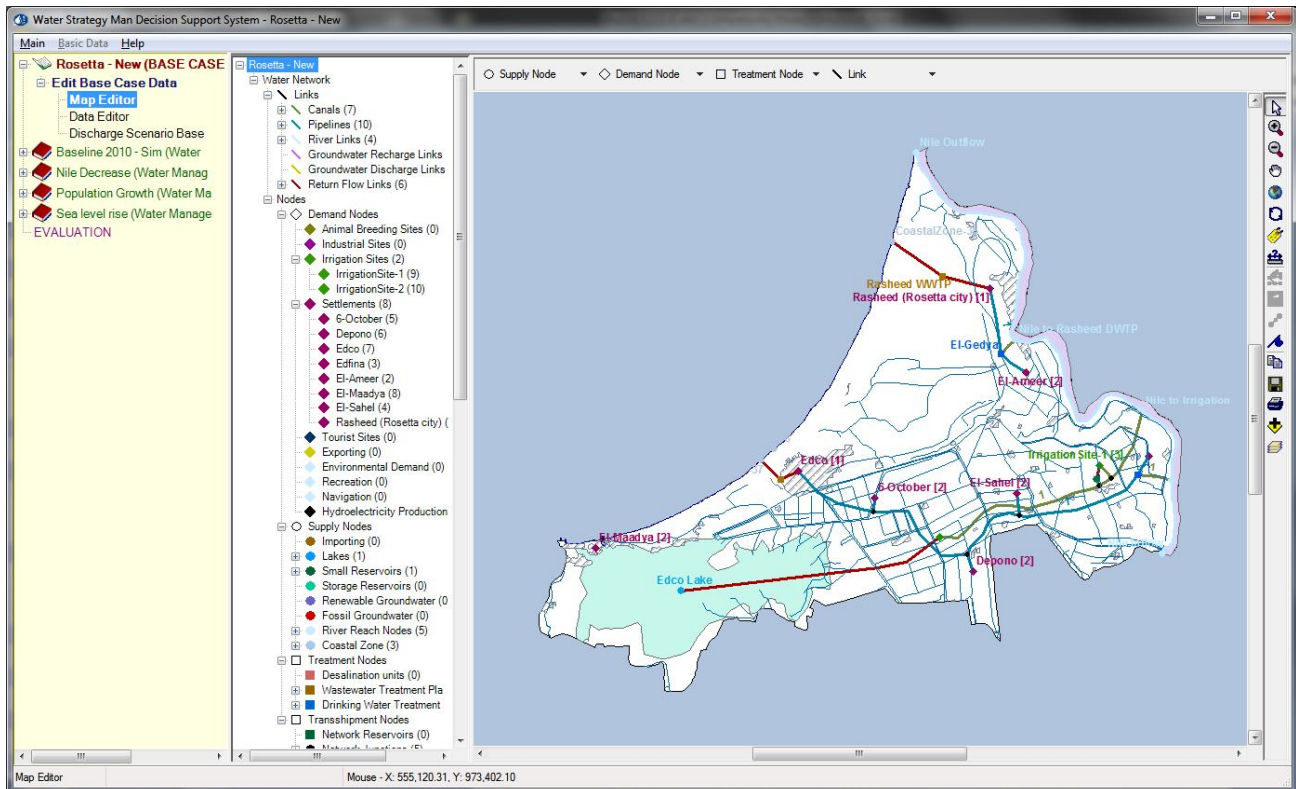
Water Strategy Man Decision Support System - Rosetta - New

Main Basic Data Help

Rosetta - New (BASE CASE
Edit Base Case Data
Map Editor
Data Editor
Discharge Scenario Base
Baseline 2010 - Sim (Water
Nile Decrease (Water Manag
Population Growth (Water Ma
Sea level rise (Water Manage
EVALUATION

Rosetta - New
Water Network
Links
Canals (7)
Pipelines (10)
River Links (4)
Groundwater Recharge Links
Groundwater Discharge Links
Return Flow Links (6)
Nodes
Demand Nodes
Animal Breeding Sites (0)
Industrial Sites (0)
Irrigation Sites (2)
IrrigationSite-1 (9)
IrrigationSite-2 (10)
Settlements (8)
6-October (5)
Depono (6)
Edco (7)
Edfina (3)
El-Ameer (2)
El-Maadya (8)
El-Sahel (4)
Rasheed (Rosetta city) (
Tourist Sites (0)
Exporting (0)
Environmental Demand (0)
Recreation (0)
Navigation (0)
Hydroelectricity Production
Supply Nodes
Importing (0)
Lakes (1)
Small Reservoirs (1)
Storage Reservoirs (0)
Renewable Groundwater (0
Fossil Groundwater (0)
River Reach Nodes (5)
Coastal Zone (3)
Treatment Nodes
Desalination units (0)
Wastewater Treatment Pla
Drinking Water Treatment
Transshipment Nodes
Network Reservoirs (0)

Supply Node Demand Node Treatment Node Link

Nile Outflow
CoastalZone
Rasheed WWTP
Rasheed (Rosetta city) [1]
Nile to Rasheed DWTP
El-Gedya
El-Ameer [2]
Nile to Irrigation
Irrigation Site-1 [3]
Edco [1]
6-October [2]
El-Sahel [2]
El-Maadya [2]
Depono [2]
Edco Lake

Map Editor
Mouse - X: 555,120.31, Y: 973,402.10